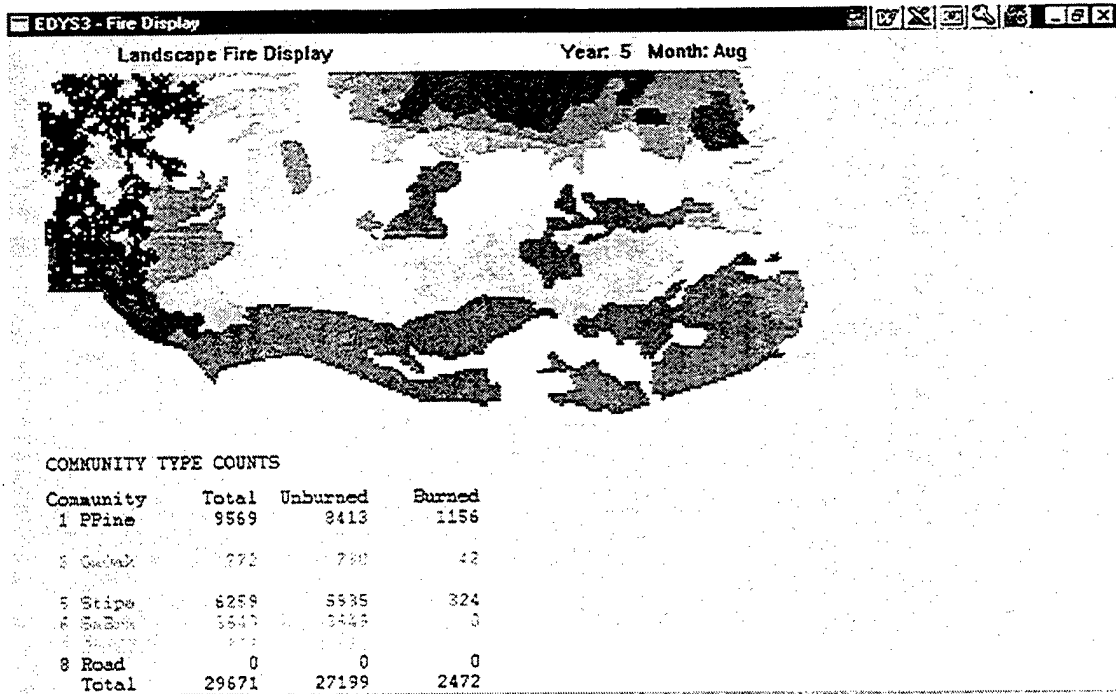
EDYS3 - Fire Display

Landscape Fire Display

Year: 5 Month: Aug

COMMUNITY TYPE COUNTS

| Community | Total | Unburned | Burned |
|---|---|---|---|
| 1 PPine | 9569 | 8413 | 1156 |
| 3 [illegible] | 772 | 730 | 42 |
| 5 Stipa | 6259 | 5935 | 324 |
| 6 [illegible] | 5543 | 5543 | 0 |
| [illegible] | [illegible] | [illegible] | |
| 8 Road | 0 | 0 | 0 |
| Total | 29671 | 27199 | 2472 |